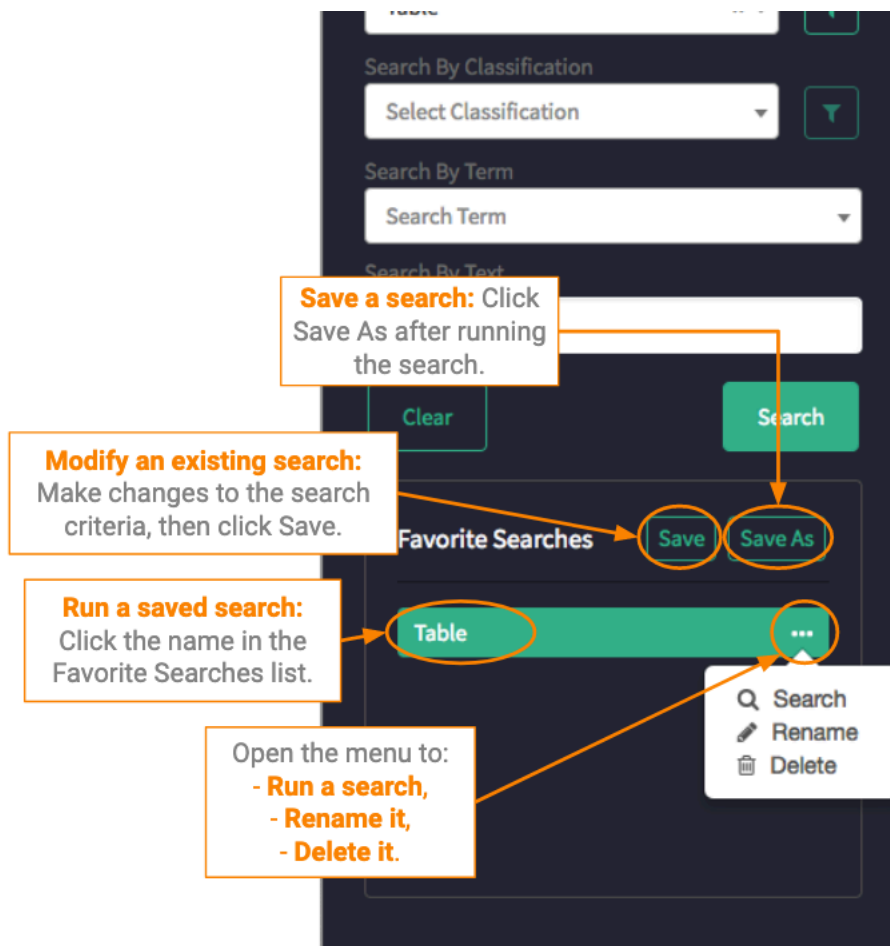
Table

Search By Classification

Select Classification

Search By Term

Search Term

Search By Text

Save a search: Click Save As after running the search.

Clear

Search

Modify an existing search: Make changes to the search criteria, then click Save.

Favorite Searches

Save

Save As

Run a saved search: Click the name in the Favorite Searches list.

Table

...

Search

Rename

Delete

Open the menu to:
- Run a search,
- Rename it,
- Delete it.